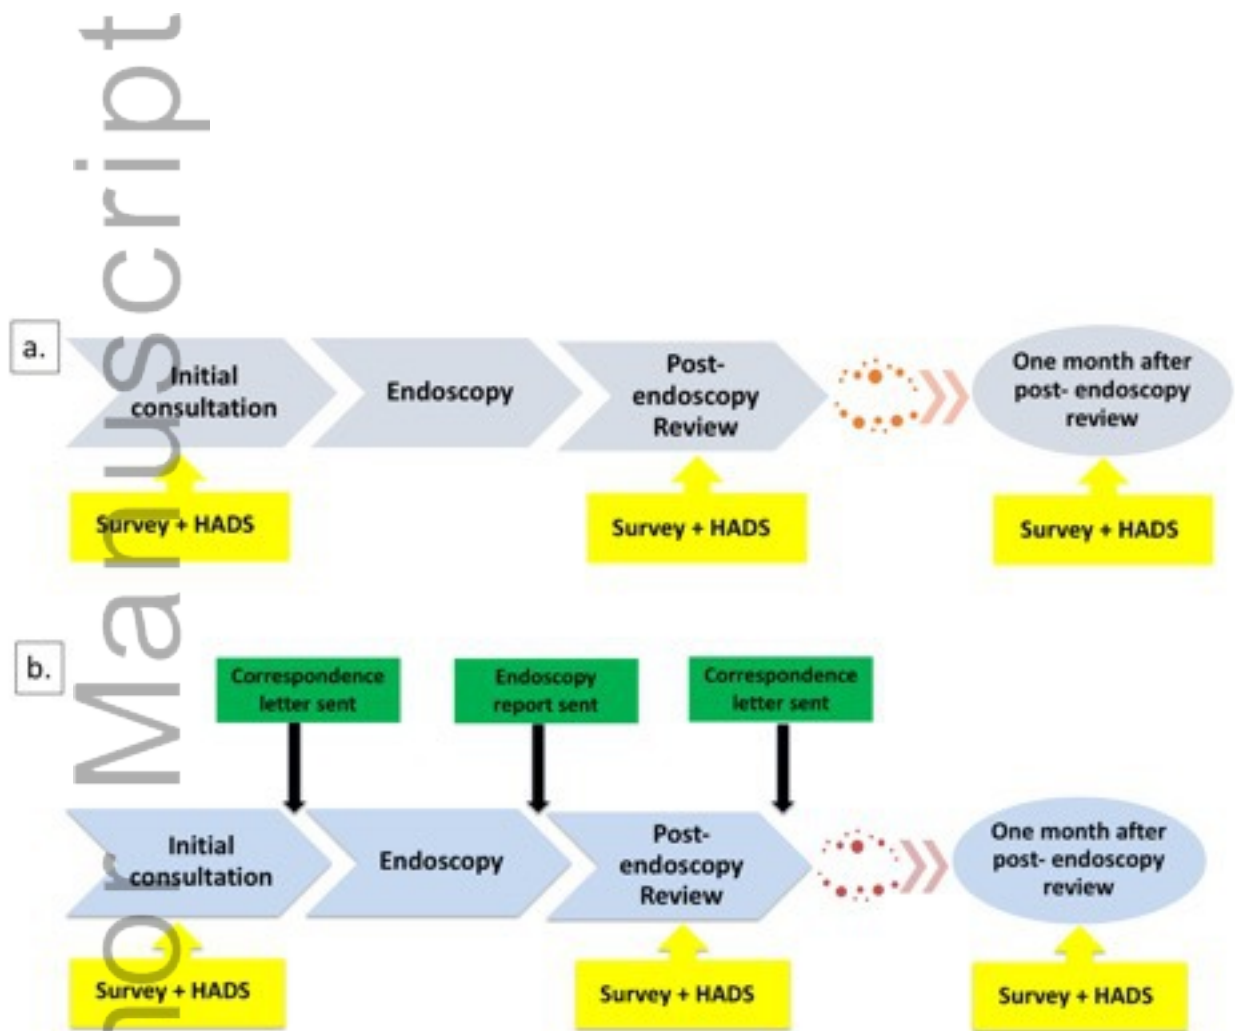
a.

Initial consultation

Endoscopy

Post-endoscopy Review

One month after post- endoscopy review

Survey + HADS

Survey + HADS

Survey + HADS

b.

Correspondence letter sent

Endoscopy report sent

Correspondence letter sent

Initial consultation

Endoscopy

Post-endoscopy Review

One month after post- endoscopy review

Survey + HADS

Survey + HADS

Survey + HADS

hor Manuscript